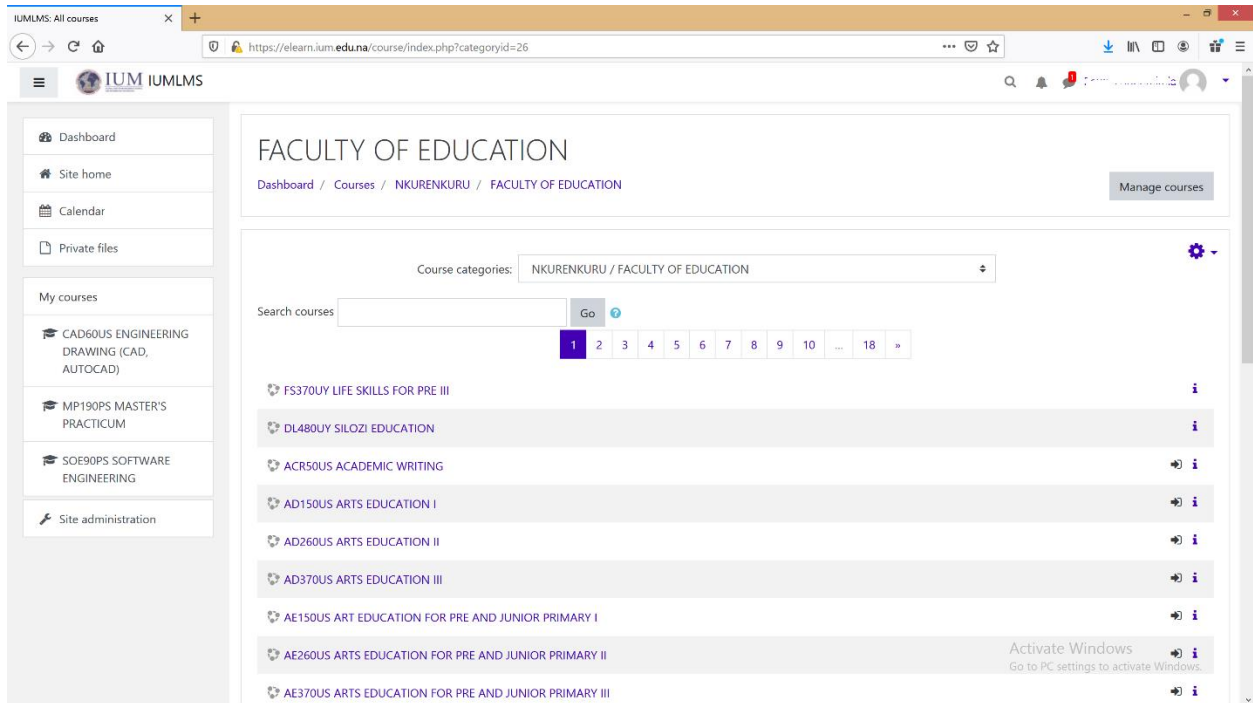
IUMLMS: All courses
https://elearn.ium.edu.na/course/index.php?categoryid=26
IUM IUMLMS
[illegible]

Dashboard
Site home
Calendar
Private files

My courses
CAD60US ENGINEERING DRAWING (CAD, AUTOCAD)
MP190PS MASTER'S PRACTICUM
SOE90PS SOFTWARE ENGINEERING

Site administration

FACULTY OF EDUCATION
Dashboard / Courses / NKURENKURU / FACULTY OF EDUCATION
Manage courses

Course categories: NKURENKURU / FACULTY OF EDUCATION
Search courses Go
1 2 3 4 5 6 7 8 9 10 ... 18 »

FS370UY LIFE SKILLS FOR PRE III
DL480UY SILOZI EDUCATION
ACR50US ACADEMIC WRITING
AD150US ARTS EDUCATION I
AD260US ARTS EDUCATION II
AD370US ARTS EDUCATION III
AE150US ART EDUCATION FOR PRE AND JUNIOR PRIMARY I
AE260US ARTS EDUCATION FOR PRE AND JUNIOR PRIMARY II
AE370US ARTS EDUCATION FOR PRE AND JUNIOR PRIMARY III

Activate Windows
Go to PC settings to activate Windows.